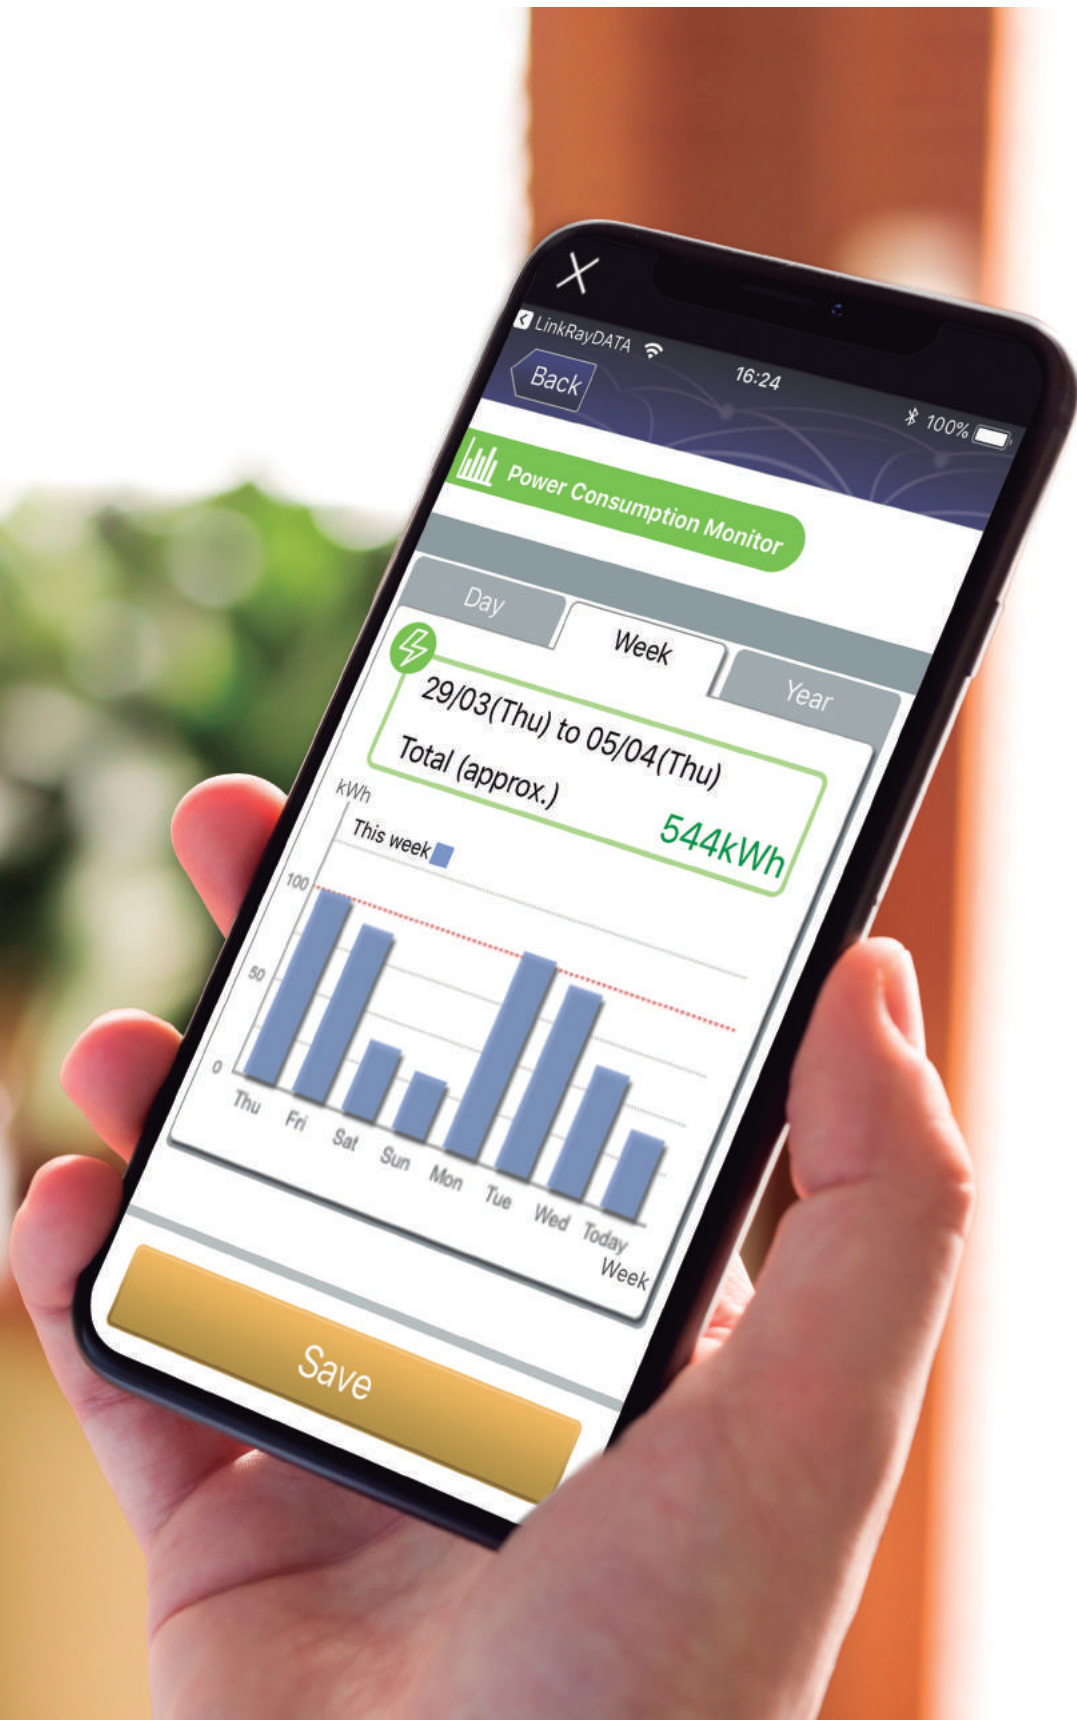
X

LinkRayDATA 16:24 100%

Back

Power Consumption Monitor

Day

Week

Year

29/03(Thu) to 05/04(Thu)

Total (approx.)

544kWh

kWh

This week

100

50

0

Thu Fri Sat Sun Mon Tue Wed Today

Week

Save